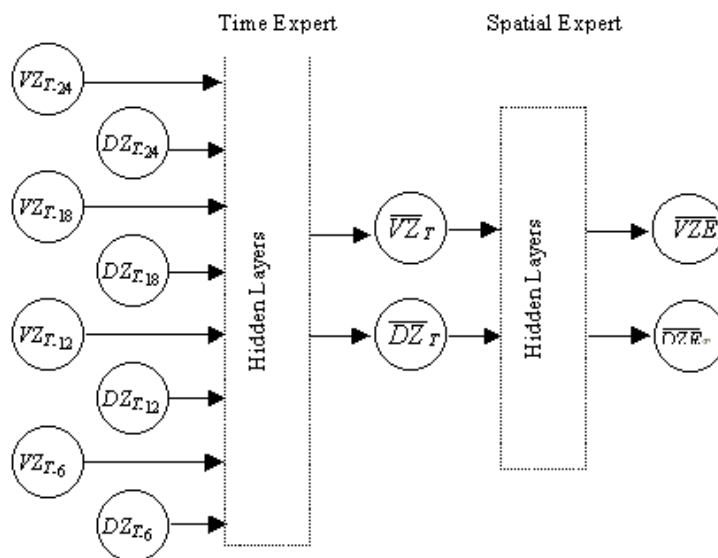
Time Expert

Spatial Expert

$VZ_{T-24}$

$DZ_{T-24}$

$VZ_{T-18}$

$DZ_{T-18}$

$VZ_{T-12}$

$DZ_{T-12}$

$VZ_{T-6}$

$DZ_{T-6}$

Hidden Layers

$\overline{VZ}_T$

$\overline{DZ}_T$

Hidden Layers

$\overline{VZE}$

$\overline{DZE}$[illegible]